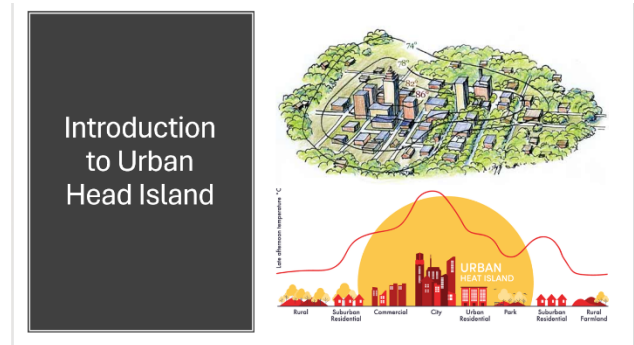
Introduction to Urban Head Island

74°
78°
82°
86°

Late afternoon temperature °C

URBAN HEAT ISLAND

Rural
Suburban Residential
Commercial
City
Urban Residential
Park
Suburban Residential
Rural Farmland